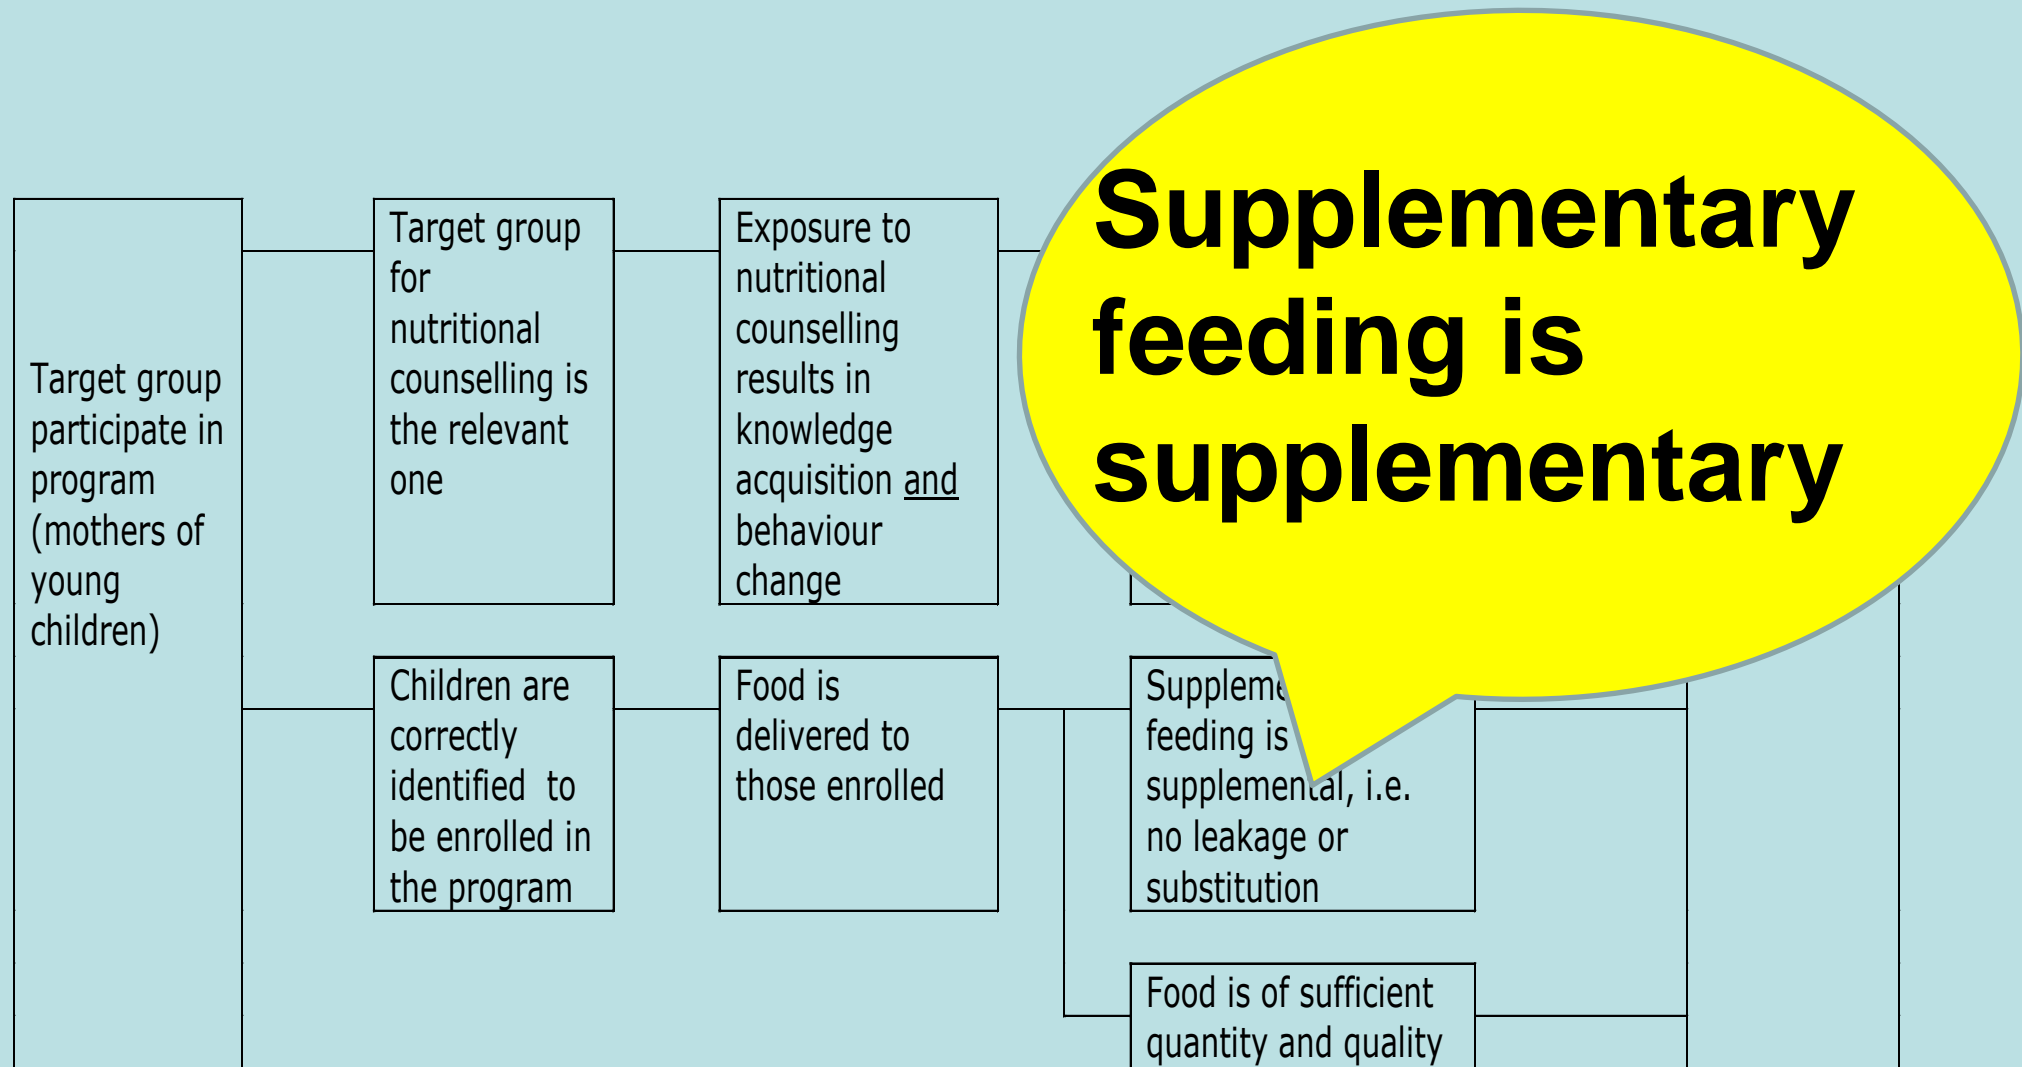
Target group participate in program (mothers of young children)

Target group for nutritional counselling is the relevant one

Exposure to nutritional counselling results in knowledge acquisition and behaviour change

Supplementary feeding is supplementary

Children are correctly identified to be enrolled in the program

Food is delivered to those enrolled

Suppleme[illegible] feeding is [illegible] supplemental, i.e. no leakage or substitution

Food is of sufficient quantity and quality